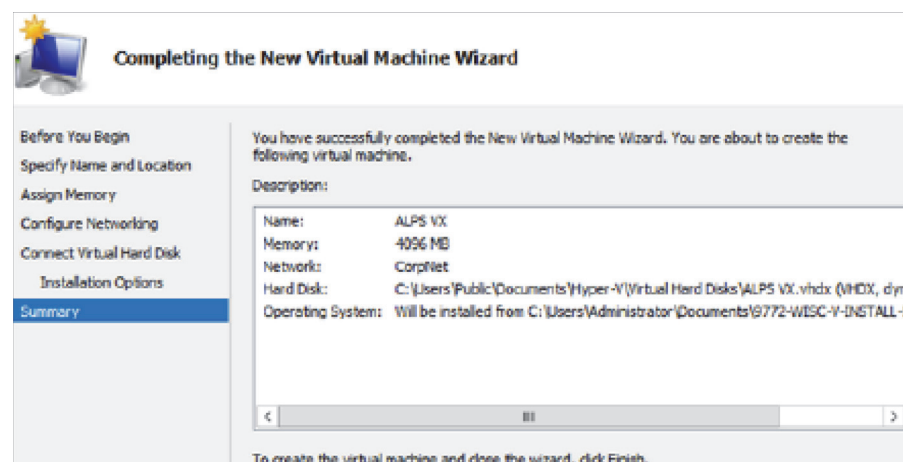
Completing the New Virtual Machine Wizard

Before You Begin
Specify Name and Location
Assign Memory
Configure Networking
Connect Virtual Hard Disk
Installation Options
Summary

You have successfully completed the New Virtual Machine Wizard. You are about to create the following virtual machine.

Description:

| | |
|---|---|
| Name: | ALPS VX |
| Memory: | 4096 MB |
| Network: | CorpNet |
| Hard Disk: | C:\Users\Public\Documents\Hyper-V\Virtual Hard Disks\ALPS VX.vhdx (VHDX, dy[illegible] |
| Operating System: | Will be installed from C:\Users\Administrator\Documents\9772-WISC-V-INSTALL-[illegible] |

<

III

>

To create the virtual machine and close the wizard, click Finish.